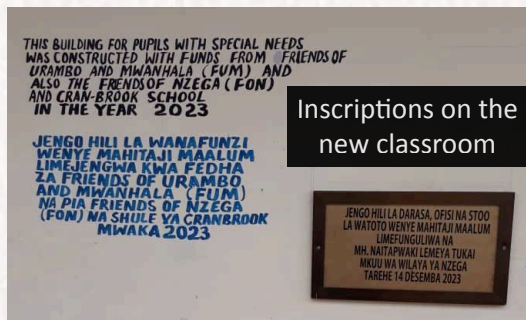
THIS BUILDING FOR PUPILS WITH SPECIAL NEEDS WAS CONSTRUCTED WITH FUNDS FROM FRIENDS OF URAMBO AND MWANHALA (FUM) AND ALSO THE FRENDS OF NZEGA (FON) AND CRAN-BROOK SCHOOL IN THE YEAR 2023

JENGO HILI LA WANAFUNZI WENYE MAHITAJI MAALUM LIMEJENGWA KWA FEDHA ZA FRIENDS OF URAMBO AND MWANHALA (FUM) NA PIA FRIENDS OF NZEGA (FON) NA SHULE YA CRANBROOK MWAKA 2023

Inscriptions on the new classroom

JENGO HILI LA DARASA, OFISI NA STOO LA WATOTO WENYE MAHITAJI MAALUM LIMEFUNGULIWA NA MH. NAITAPWAKI LEMEYA TUKAI MKUU WA WILAYA YA NZEGA TAREHE 14 DESEMBA 2023